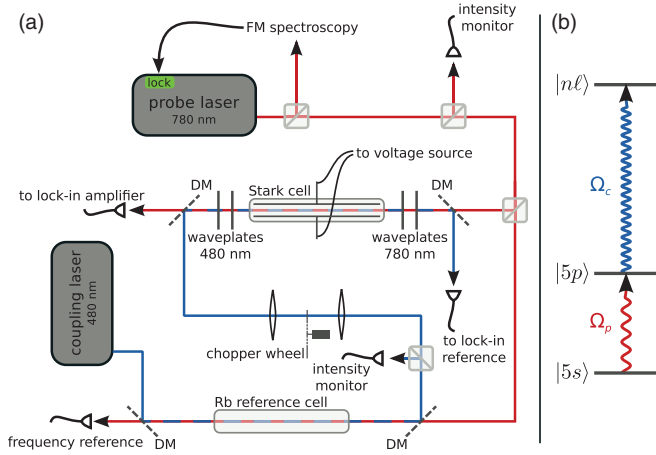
(a)

FM spectroscopy

intensity monitor

lock

probe laser
780 nm

to voltage source

to lock-in amplifier

DM

Stark cell

DM

waveplates
480 nm

waveplates
780 nm

coupling laser
480 nm

to lock-in reference

chopper wheel

intensity monitor

Rb reference cell

frequency reference

DM

DM

(b)

$|n\ell\rangle$

$\Omega_c$

$|5p\rangle$

$\Omega_p$

$|5s\rangle$